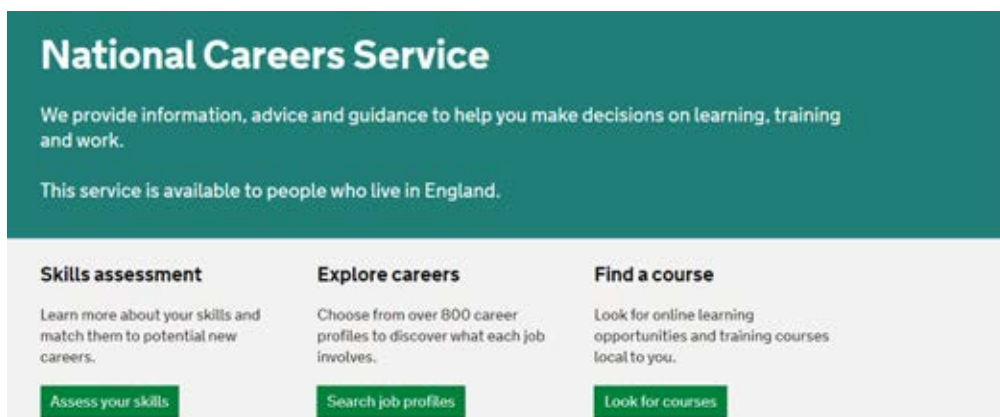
National Careers Service

We provide information, advice and guidance to help you make decisions on learning, training and work.

This service is available to people who live in England.

Skills assessment

Learn more about your skills and match them to potential new careers.

Assess your skills

Explore careers

Choose from over 800 career profiles to discover what each job involves.

Search job profiles

Find a course

Look for online learning opportunities and training courses local to you.

Look for courses